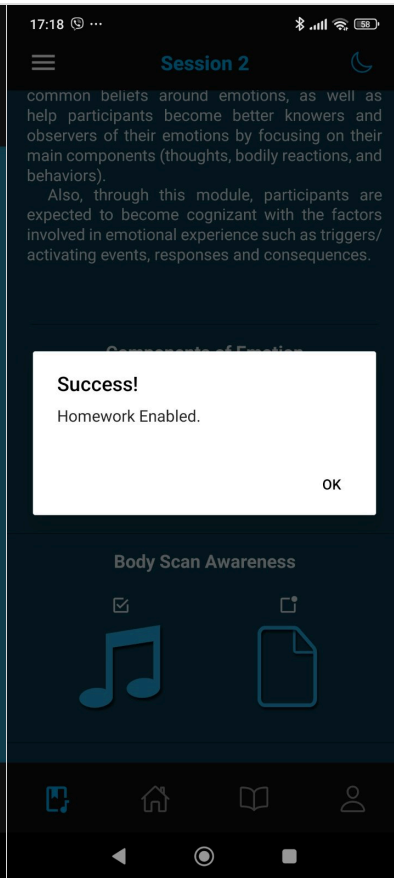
17:18 ⋯

Session 2

common beliefs around emotions, as well as help participants become better knowers and observers of their emotions by focusing on their main components (thoughts, bodily reactions, and behaviors).

Also, through this module, participants are expected to become cognizant with the factors involved in emotional experience such as triggers/activating events, responses and consequences.

Components of Emotion

Success!

Homework Enabled.

OK

Body Scan Awareness